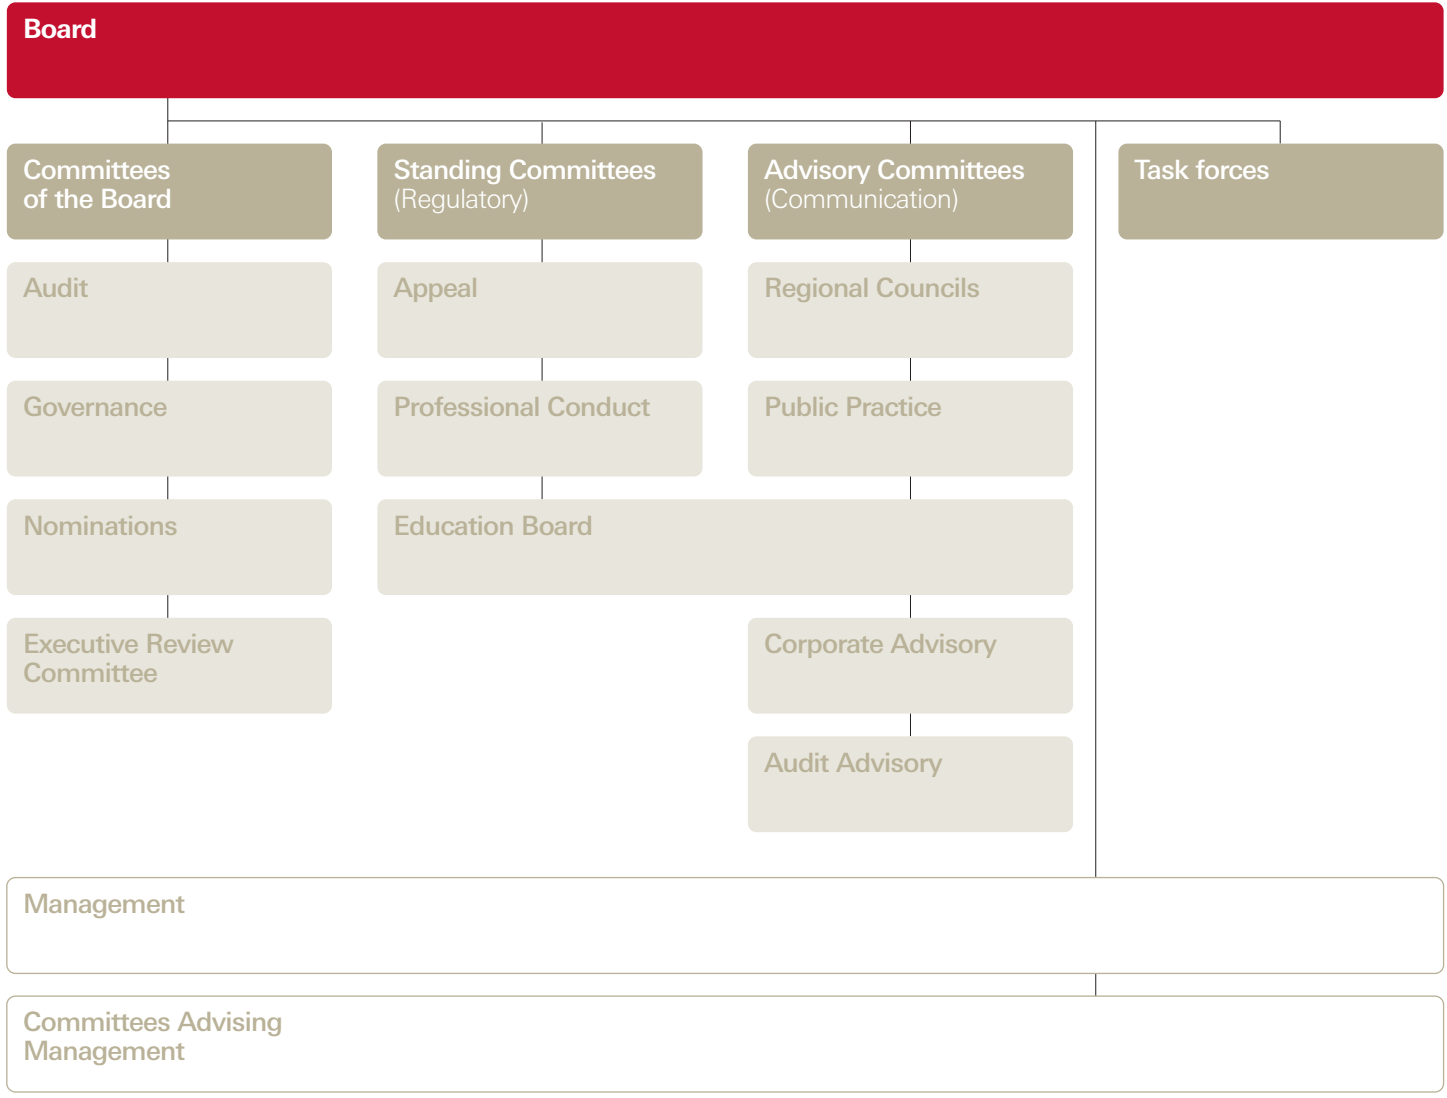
Board

Committees of the Board

Audit

Governance

Nominations

Executive Review Committee

Standing Committees (Regulatory)

Appeal

Professional Conduct

Education Board

Advisory Committees (Communication)

Regional Councils

Public Practice

Corporate Advisory

Audit Advisory

Task forces

Management

Committees Advising Management